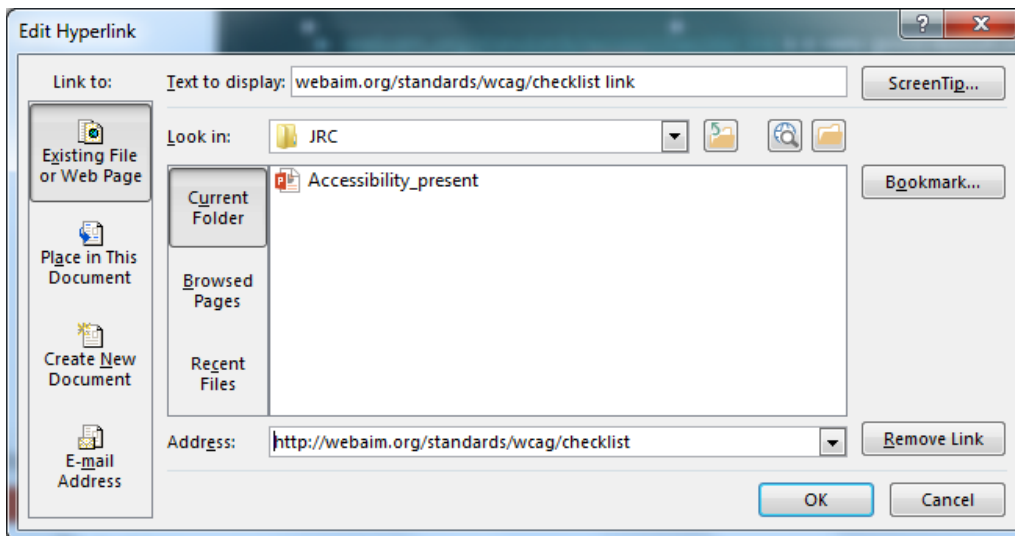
Edit Hyperlink

?

X

Link to:

Text to display: webaim.org/standards/wcag/checklist link

ScreenTip...

Existing File or Web Page

Look in: JRC

Current Folder

Accessibility_present

Bookmark...

Place in This Document

Browsed Pages

Create New Document

Recent Files

E-mail Address

Address: http://webaim.org/standards/wcag/checklist

Remove Link

OK

Cancel